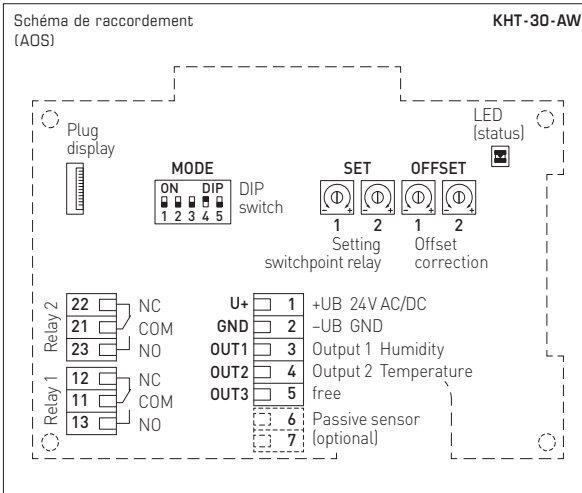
Schéma de raccordement (AOS)

KHT-30-AW

LED (status)

Plug display

MODE

ON DIP
1 2 3 4 5

DIP switch

SET

1 2
Setting switchpoint relay

OFFSET

1 2
Offset correction

Relay 2
22 NC
21 COM
23 NO

Relay 1
12 NC
11 COM
13 NO

U+ 1 +UB 24V AC/DC
GND 2 –UB GND
OUT1 3 Output 1 Humidity
OUT2 4 Output 2 Temperature
OUT3 5 free
6 Passive sensor
7 (optional)